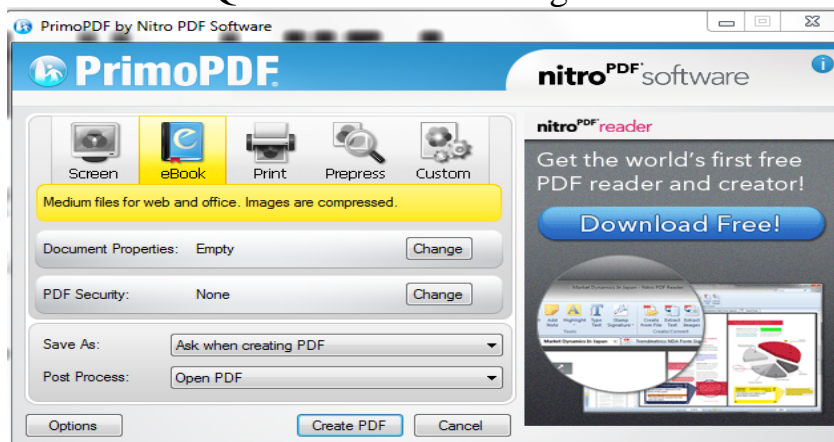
PrimoPDF by Nitro PDF Software

PrimoPDF

nitro PDF software

Screen eBook Print Prepress Custom

Medium files for web and office. Images are compressed.

Document Properties: Empty Change

PDF Security: None Change

Save As: Ask when creating PDF

Post Process: Open PDF

Options Create PDF Cancel

nitro PDF reader

Get the world's first free PDF reader and creator!

Download Free!